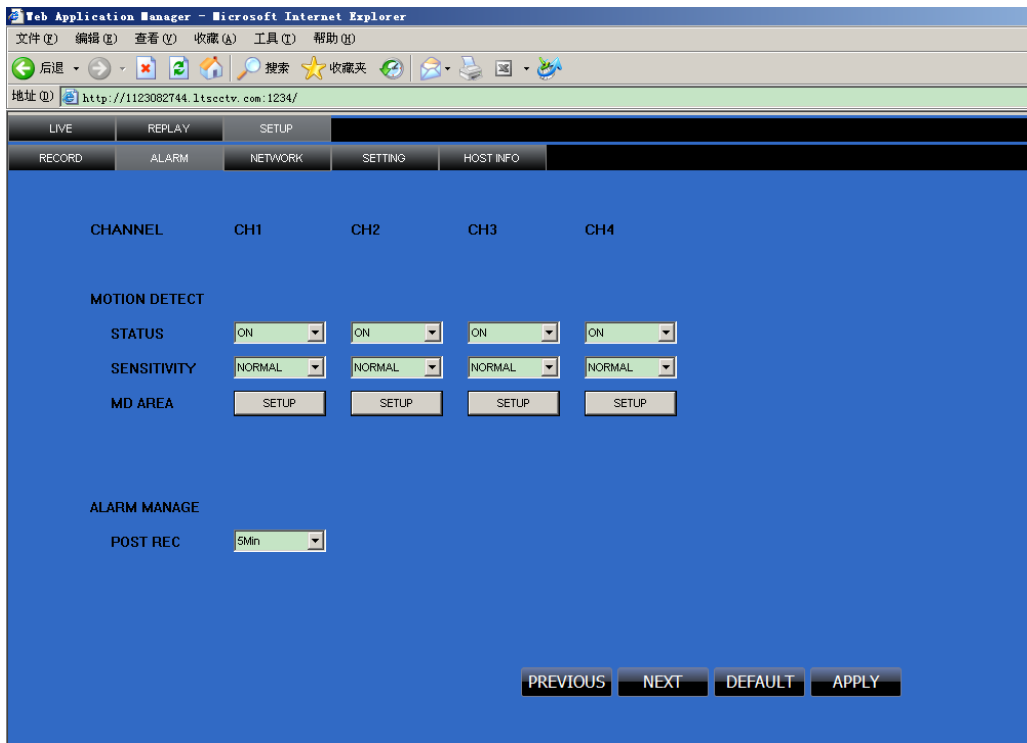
Web Application Manager - Microsoft Internet Explorer

文件(F) 编辑(E) 查看(V) 收藏(A) 工具(T) 帮助(H)

后退 搜索 收藏夹

地址(D) http://1123082744.ltscctv.com:1234/

LIVE REPLAY SETUP

RECORD ALARM NETWORK SETTING HOST INFO

| CHANNEL | CH1 | CH2 | CH3 | CH4 |
|---|---|---|---|---|

MOTION DETECT

| STATUS | ON | ON | ON | ON |
|---|---|---|---|---|
| SENSITIVITY | NORMAL | NORMAL | NORMAL | NORMAL |
| MD AREA | SETUP | SETUP | SETUP | SETUP |

ALARM MANAGE

POST REC 5Min

PREVIOUS NEXT DEFAULT APPLY